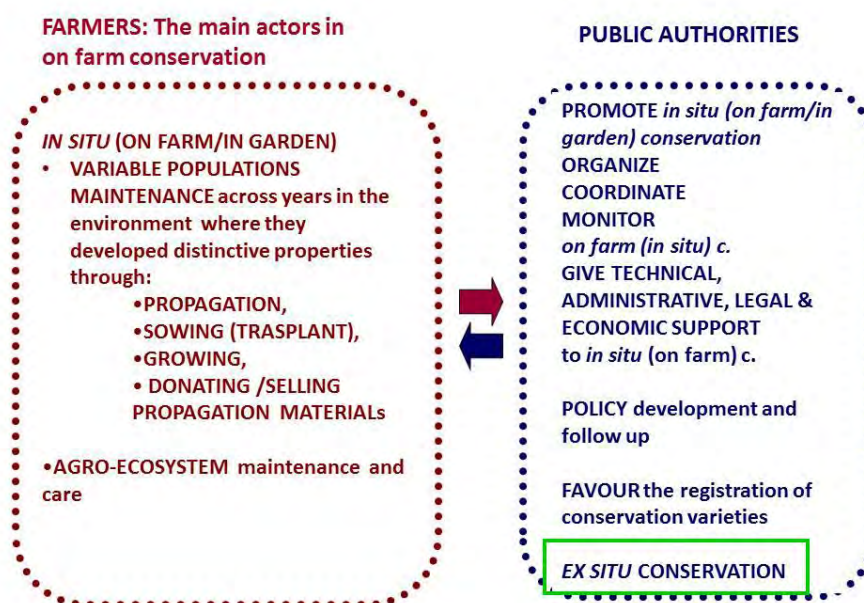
FARMERS: The main actors in on farm conservation

IN SITU (ON FARM/IN GARDEN)

• VARIABLE POPULATIONS MAINTENANCE across years in the environment where they developed distinctive properties through:

•PROPAGATION,
•SOWING (TRASPLANT),
•GROWING,
• DONATING /SELLING PROPAGATION MATERIALs

•AGRO-ECOSYSTEM maintenance and care

PUBLIC AUTHORITIES

PROMOTE in situ (on farm/in garden) conservation
ORGANIZE
COORDINATE
MONITOR
on farm (in situ) c.
GIVE TECHNICAL, ADMINISTRATIVE, LEGAL & ECONOMIC SUPPORT
to in situ (on farm) c.

POLICY development and follow up

FAVOUR the registration of conservation varieties

EX SITU CONSERVATION